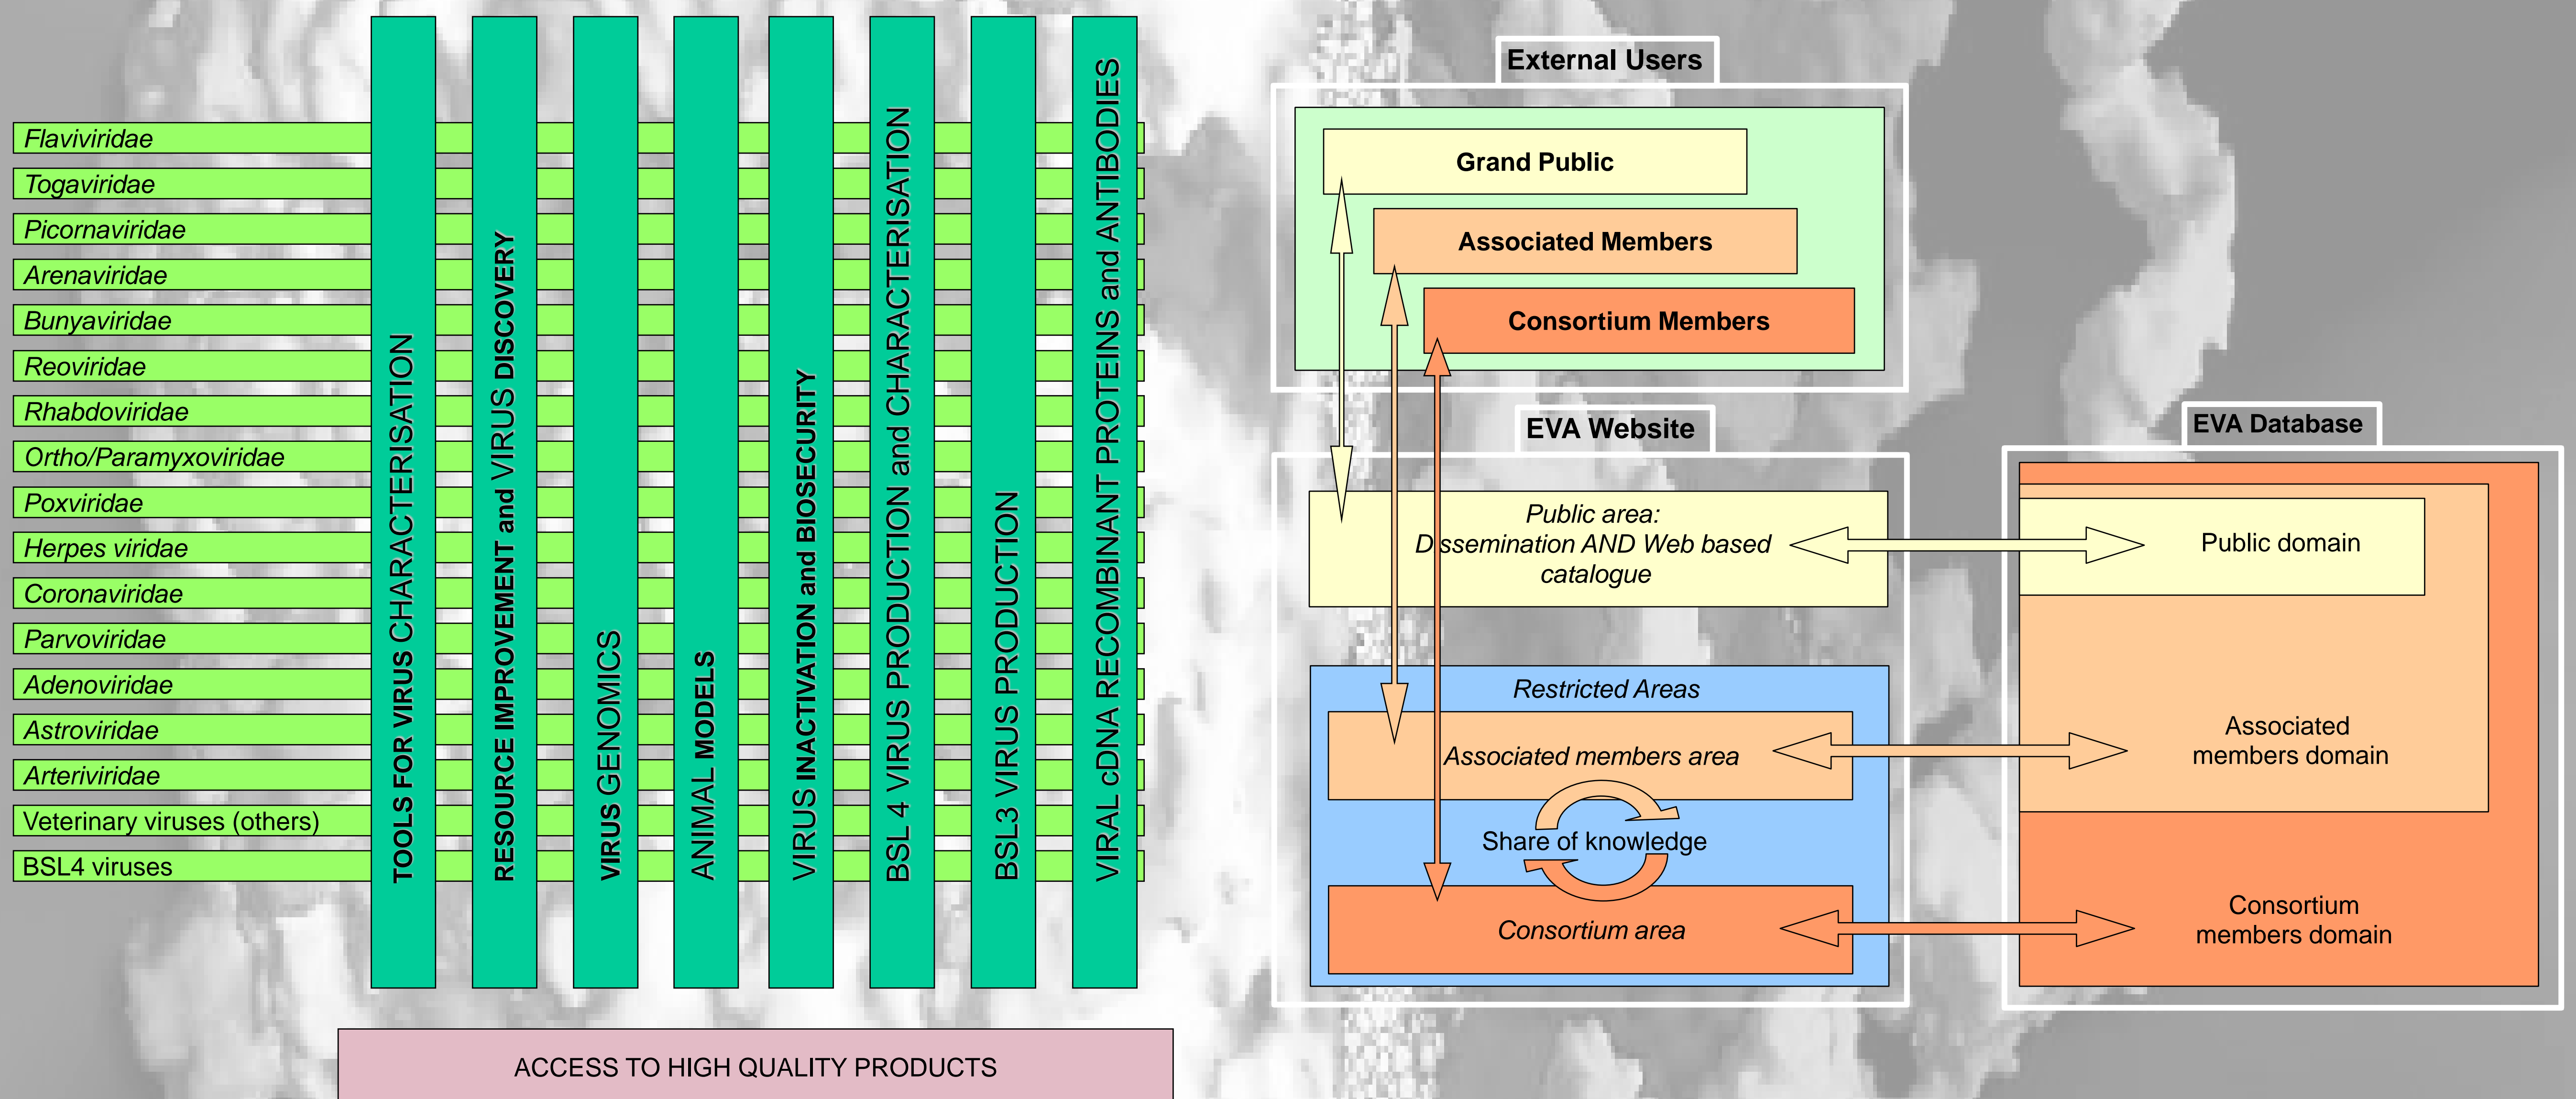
Flaviviridae
Togaviridae
Picornaviridae
Arenaviridae
Bunyaviridae
Reoviridae
Rhabdoviridae
Ortho/Paramyxoviridae
Poxviridae
Herpes viridae
Coronaviridae
Parvoviridae
Adenoviridae
Astroviridae
Arteriviridae
Veterinary viruses (others)
BSL4 viruses

TOOLS FOR VIRUS CHARACTERISATION
RESOURCE IMPROVEMENT and VIRUS DISCOVERY
VIRUS GENOMICS
ANIMAL MODELS
VIRUS INACTIVATION and BIOSECURITY
BSL 4 VIRUS PRODUCTION and CHARACTERISATION
BSL3 VIRUS PRODUCTION
VIRAL cDNA RECOMBINANT PROTEINS and ANTIBODIES

ACCESS TO HIGH QUALITY PRODUCTS

External Users
Grand Public
Associated Members
Consortium Members

EVA Website
Public area: Dissemination AND Web based catalogue
Restricted Areas
Associated members area
Share of knowledge
Consortium area

EVA Database
Public domain
Associated members domain
Consortium members domain